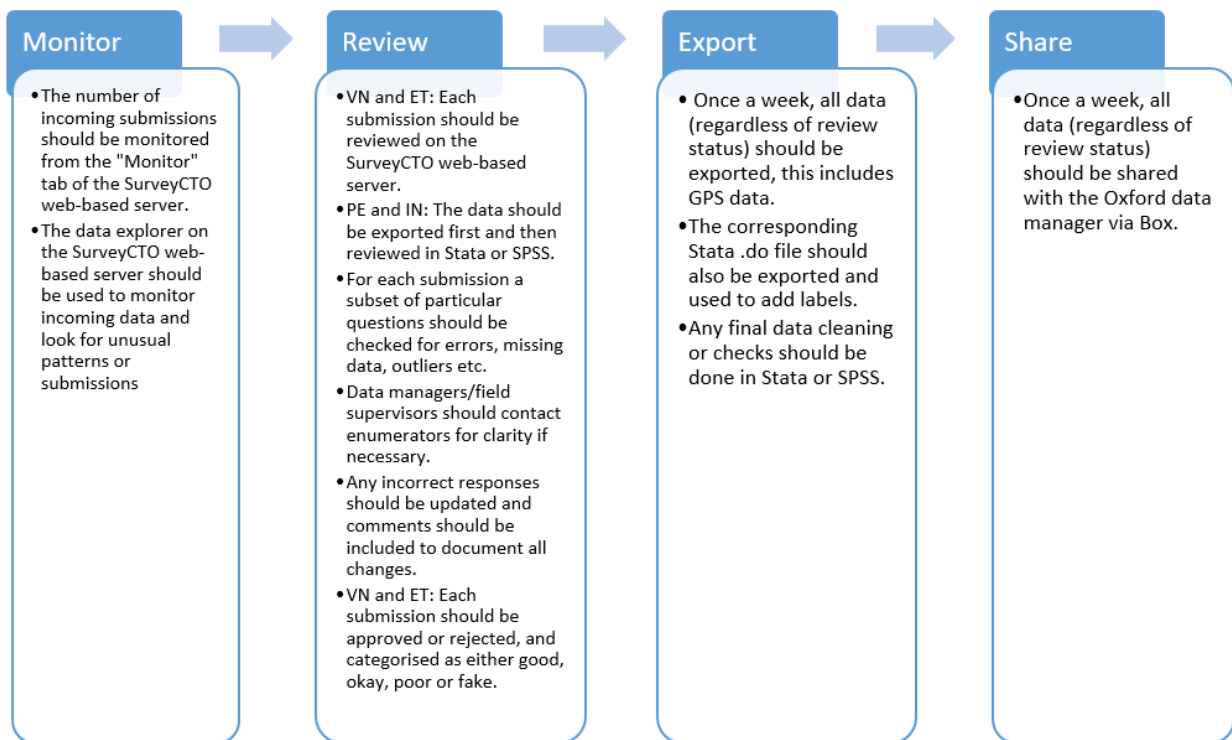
Monitor

•The number of incoming submissions should be monitored from the "Monitor" tab of the SurveyCTO web-based server.
•The data explorer on the SurveyCTO web-based server should be used to monitor incoming data and look for unusual patterns or submissions

Review

•VN and ET: Each submission should be reviewed on the SurveyCTO web-based server.
•PE and IN: The data should be exported first and then reviewed in Stata or SPSS.
•For each submission a subset of particular questions should be checked for errors, missing data, outliers etc.
•Data managers/field supervisors should contact enumerators for clarity if necessary.
•Any incorrect responses should be updated and comments should be included to document all changes.
•VN and ET: Each submission should be approved or rejected, and categorised as either good, okay, poor or fake.

Export

• Once a week, all data (regardless of review status) should be exported, this includes GPS data.
•The corresponding Stata .do file should also be exported and used to add labels.
•Any final data cleaning or checks should be done in Stata or SPSS.

Share

•Once a week, all data (regardless of review status) should be shared with the Oxford data manager via Box.